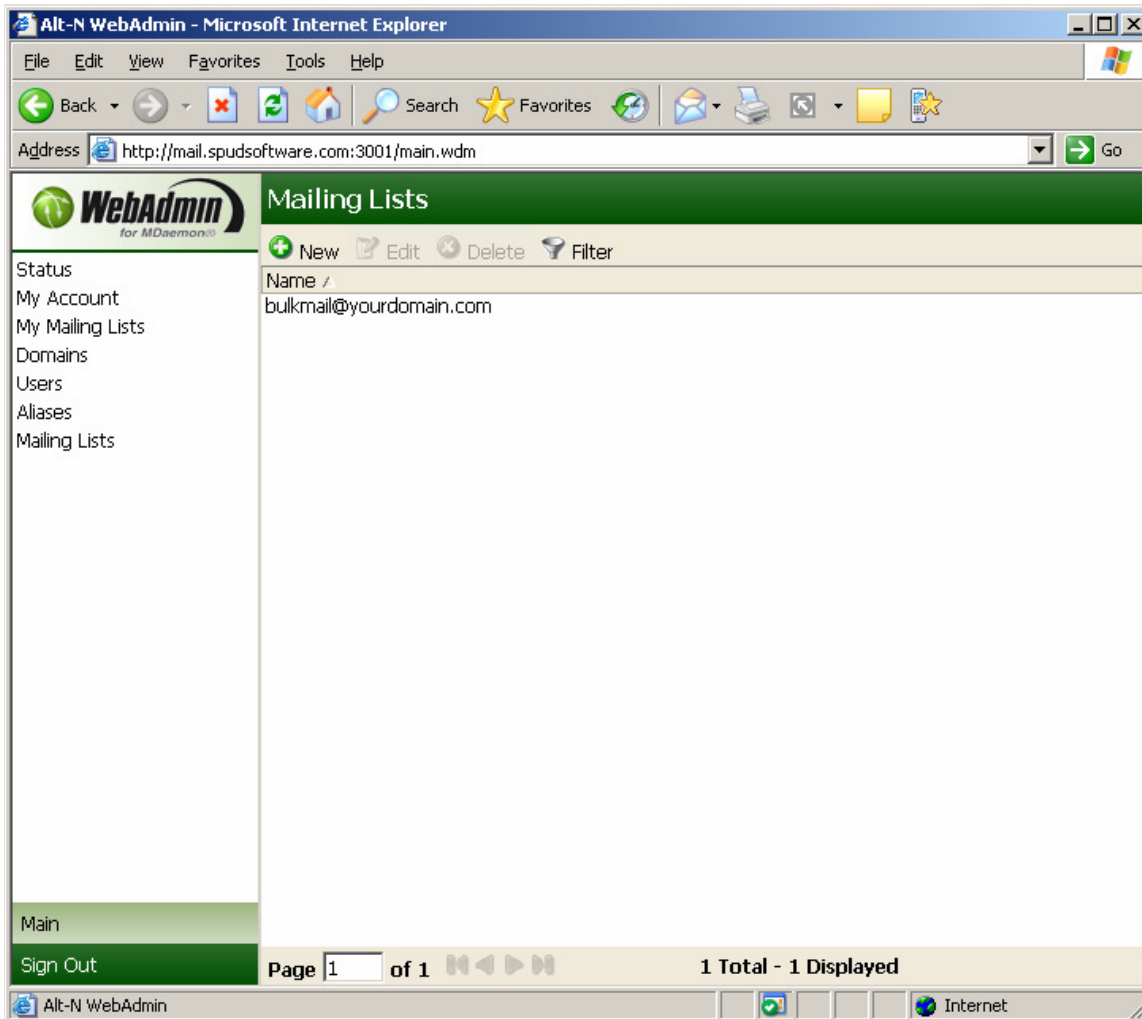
Alt-N WebAdmin - Microsoft Internet Explorer

File Edit View Favorites Tools Help

Back Search Favorites

Address http://mail.spudsoftware.com:3001/main.wdm Go

WebAdmin for MDaemon

Status
My Account
My Mailing Lists
Domains
Users
Aliases
Mailing Lists

Main
Sign Out

Mailing Lists

New Edit Delete Filter

Name

bulkmail@yourdomain.com

Page 1 of 1

1 Total - 1 Displayed

Alt-N WebAdmin

Internet